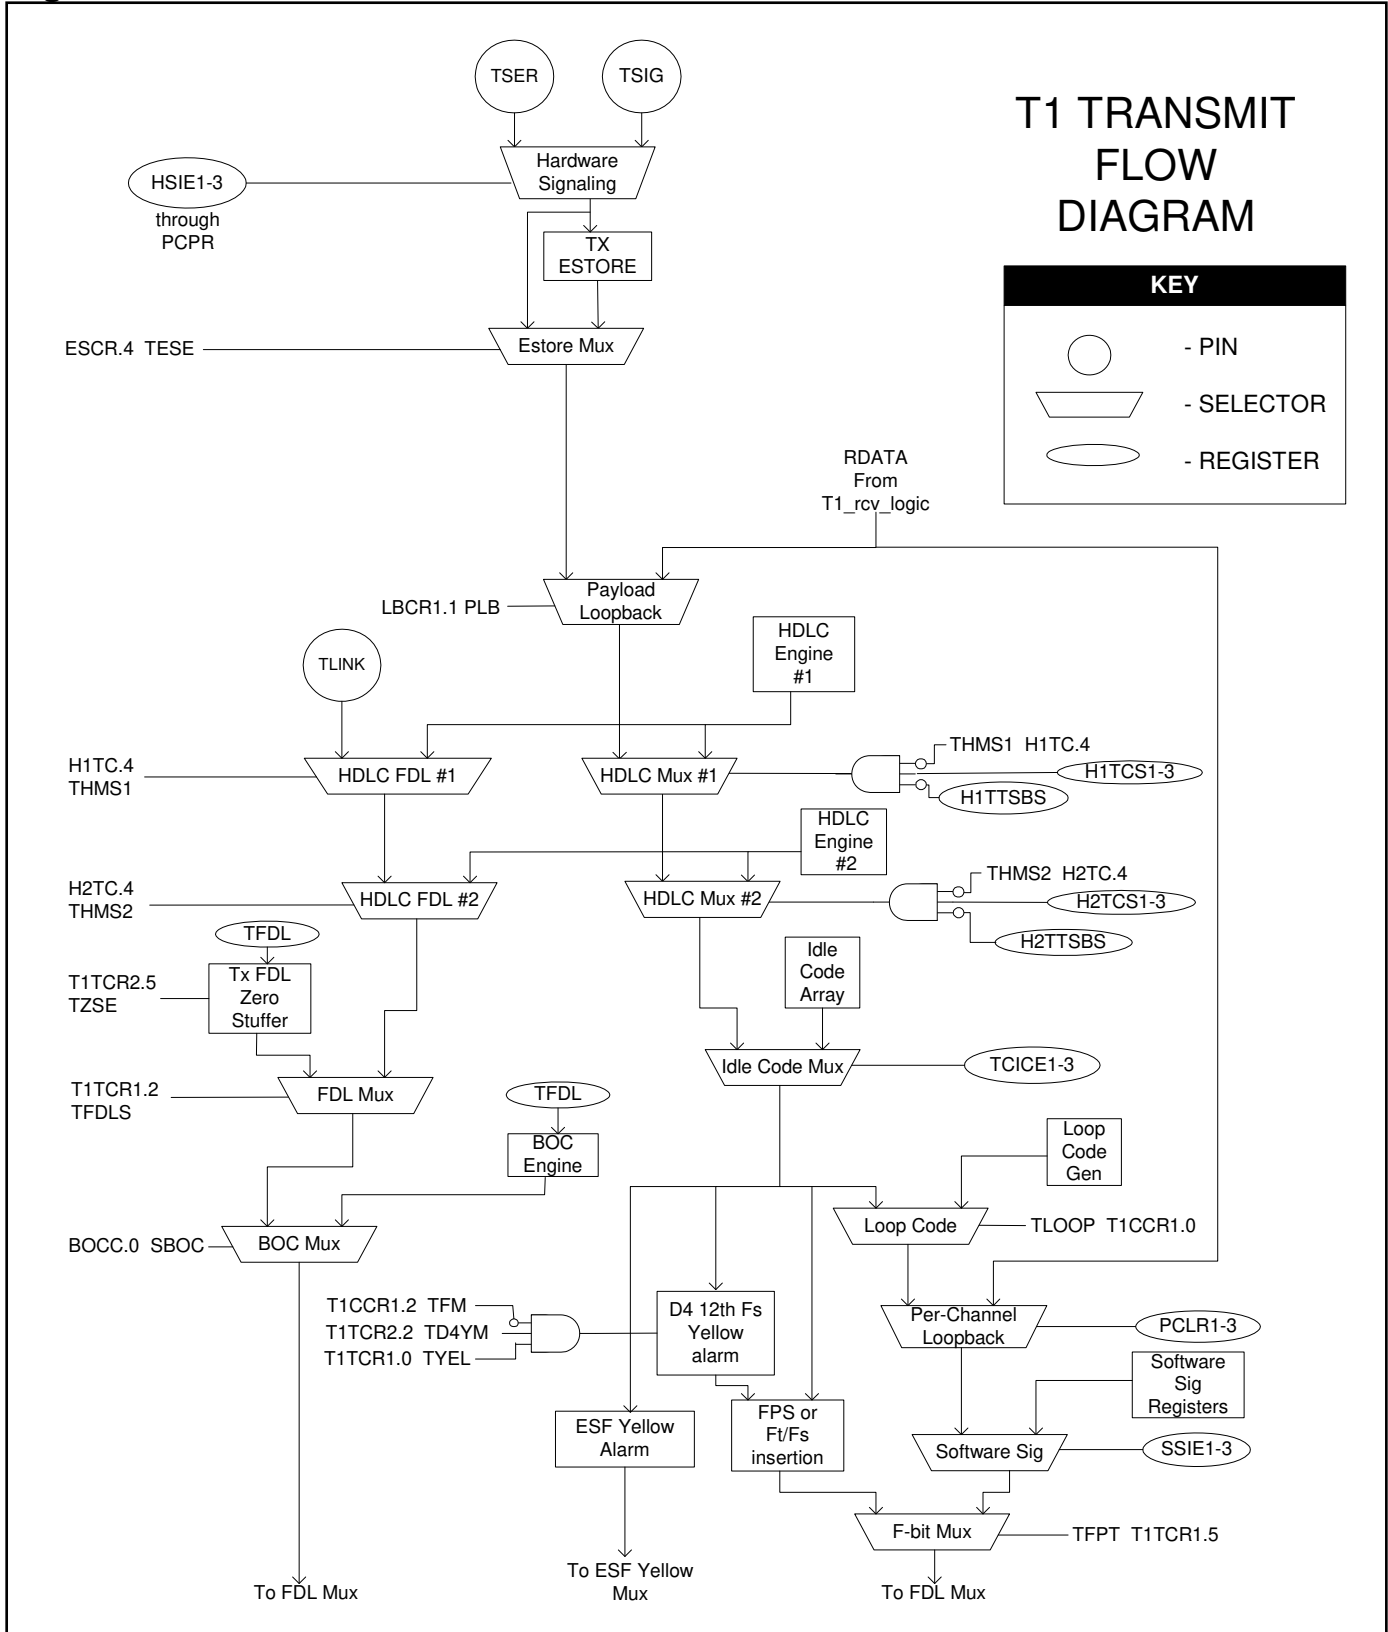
T1 TRANSMIT FLOW DIAGRAM

KEY
- PIN
- SELECTOR
- REGISTER

TSER
TSIG
Hardware Signaling
HSIE1-3 through PCPR
TX ESTORE
ESCR.4 TESE
Estore Mux
RDATA From T1_rcv_logic
LBCR1.1 PLB
Payload Loopback
HDLC Engine #1
TLINK
H1TC.4 THMS1
HDLC FDL #1
HDLC Mux #1
THMS1 H1TC.4
H1TCS1-3
H1TTSBS
HDLC Engine #2
H2TC.4 THMS2
HDLC FDL #2
HDLC Mux #2
THMS2 H2TC.4
H2TCS1-3
H2TTSBS
TFDL
T1TCR2.5 TZSE
Tx FDL Zero Stuffer
Idle Code Array
Idle Code Mux
TCICE1-3
T1TCR1.2 TFDLS
FDL Mux
TFDL
BOC Engine
Loop Code Gen
BOCC.0 SBOC
BOC Mux
Loop Code
TLOOP T1CCR1.0
T1CCR1.2 TFM
T1TCR2.2 TD4YM
T1TCR1.0 TYEL
D4 12th Fs Yellow alarm
Per-Channel Loopback
PCLR1-3
Software Sig Registers
ESF Yellow Alarm
FPS or Ft/Fs insertion
Software Sig
SSIE1-3
F-bit Mux
TFPT T1TCR1.5
To FDL Mux
To ESF Yellow Mux
To FDL Mux